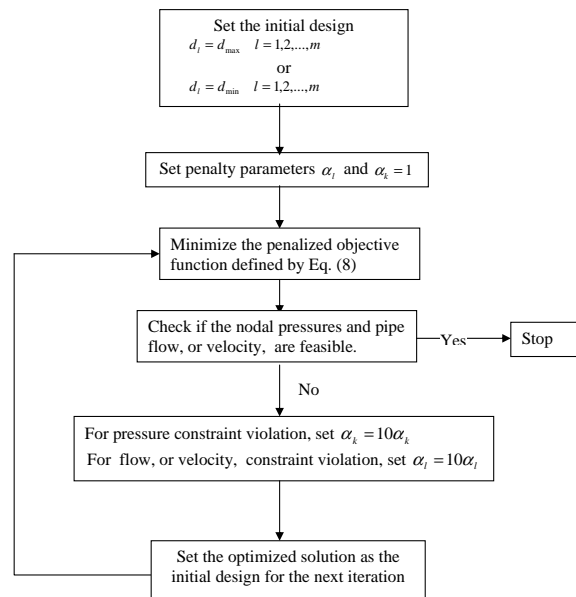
Set the initial design

$d_l = d_{\max} \quad l = 1,2,\ldots,m$

or

$d_l = d_{\min} \quad l = 1,2,\ldots,m$

Set penalty parameters $\alpha_l$ and $\alpha_k = 1$

Minimize the penalized objective function defined by Eq. (8)

Check if the nodal pressures and pipe flow, or velocity, are feasible.

Yes

Stop

No

For pressure constraint violation, set $\alpha_k = 10\alpha_k$

For flow, or velocity, constraint violation, set $\alpha_l = 10\alpha_l$

Set the optimized solution as the initial design for the next iteration